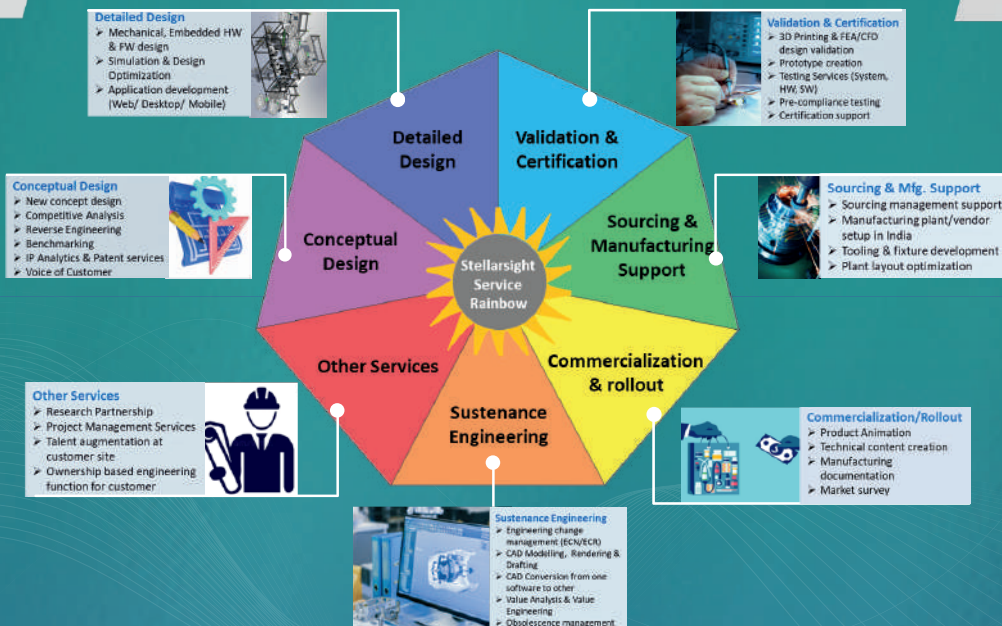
Detailed Design
➢ Mechanical, Embedded HW & FW design
➢ Simulation & Design Optimization
➢ Application development (Web/ Desktop/ Mobile)

Validation & Certification
➢ 3D Printing & FEA/CFD design validation
➢ Prototype creation
➢ Testing Services (System, HW, SW)
➢ Pre-compliance testing
➢ Certification support

Conceptual Design
➢ New concept design
➢ Competitive Analysis
➢ Reverse Engineering
➢ Benchmarking
➢ IP Analytics & Patent services
➢ Voice of Customer

Sourcing & Mfg. Support
➢ Sourcing management support
➢ Manufacturing plant/vendor setup in India
➢ Tooling & fixture development
➢ Plant layout optimization

Detailed Design

Validation & Certification

Conceptual Design

Sourcing & Manufacturing Support

Stellarsight Service Rainbow

Other Services

Commercialization & rollout

Sustenance Engineering

Other Services
➢ Research Partnership
➢ Project Management Services
➢ Talent augmentation at customer site
➢ Ownership based engineering function for customer

Commercialization/Rollout
➢ Product Animation
➢ Technical content creation
➢ Manufacturing documentation
➢ Market survey

Sustenance Engineering
➢ Engineering change management (ECN/ECR)
➢ CAD Modelling, Rendering & Drafting
➢ CAD Conversion from one software to other
➢ Value Analysis & Value Engineering
➢ Obsolescence management